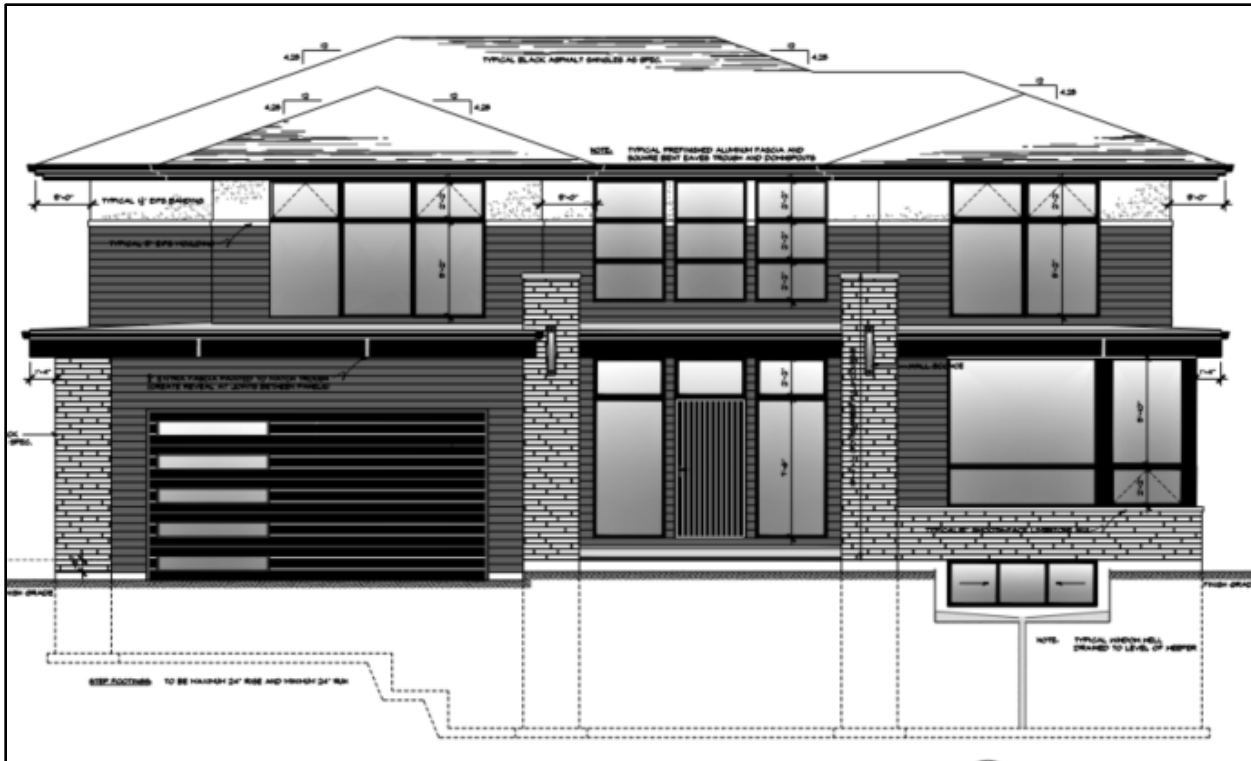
4.25 12
12 4.25
TYPICAL BLACK ASPHALT SHINGLES AS SPEC.
12 4.25
4.25 12 12 4.25
NOTE: TYPICAL PREFINISHED ALUMINUM FASCIA AND SQUARE BENT EAVES TROUGH AND DOWNSPOUTS
5'-0"
TYPICAL 12" EIFS BANDING
5'-0"
5'-0"
TYPICAL 6" EIFS MOULDING
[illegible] EXTRA FASCIA PAINTED TO MATCH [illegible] CREATE REVEAL W/ JOINTS BETWEEN PANELS
1'-4"
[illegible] WALL SCONCE
1'-4"
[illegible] SPEC.
TYPICAL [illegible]
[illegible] GRADE
FINISH GRADE
NOTE: TYPICAL WINDOW WELL DRAINED TO LEVEL OF WEEPER
STEP FOOTINGS: TO BE MAXIMUM 24" RISE AND MINIMUM 24" RUN